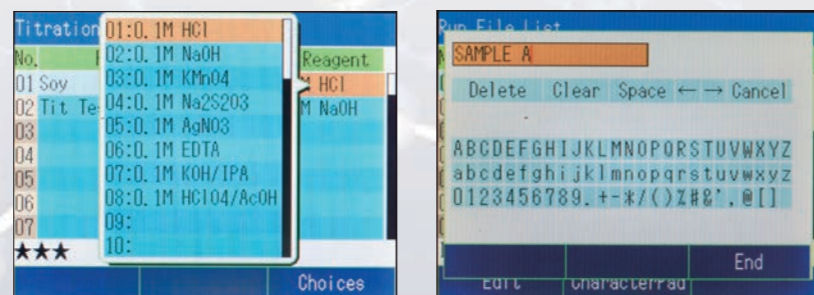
Titration
No.
01 Soy
02 Tit Te
03
04
05
06
07
★★★

01:0.1M HCl
02:0.1M NaOH
03:0.1M KMnO4
04:0.1M Na2S2O3
05:0.1M AgNO3
06:0.1M EDTA
07:0.1M KOH/IPA
08:0.1M HClO4/AcOH
09:
10:

Reagent
M HCl
M NaOH

Choices

Run File List
SAMPLE A
Delete Clear Space ← → Cancel
ABCDEFGHIJKLMNOPQRSTUVWXYZ
abcdefghijklmnopqrstuvwxyz
0123456789.+-*/()%#&',@[]
Edit CharacterPad End